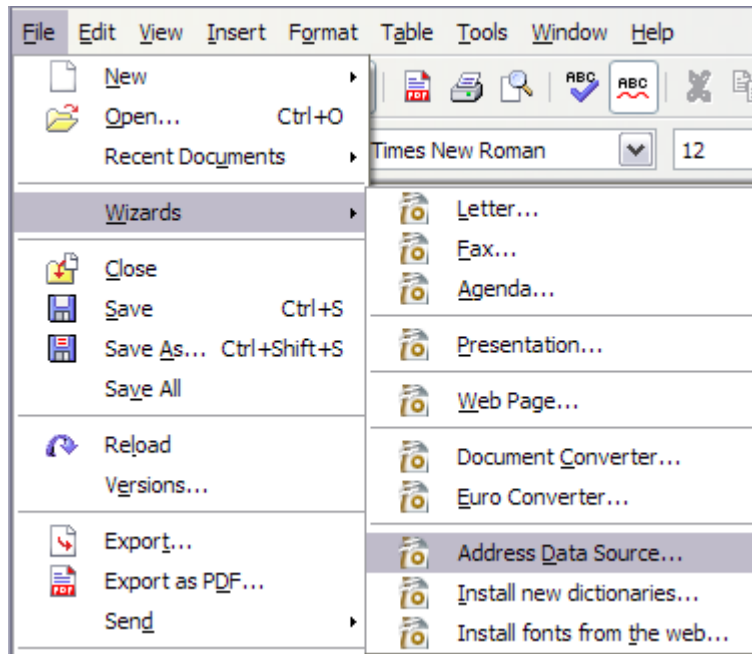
File Edit View Insert Format Table Tools Window Help

New
Open... Ctrl+O
Recent Documents

Times New Roman
12

Wizards

Letter...
Fax...
Agenda...

Presentation...

Web Page...

Document Converter...
Euro Converter...

Address Data Source...
Install new dictionaries...
Install fonts from the web...

Close
Save Ctrl+S
Save As... Ctrl+Shift+S
Save All

Reload
Versions...

Export...
Export as PDF...
Send